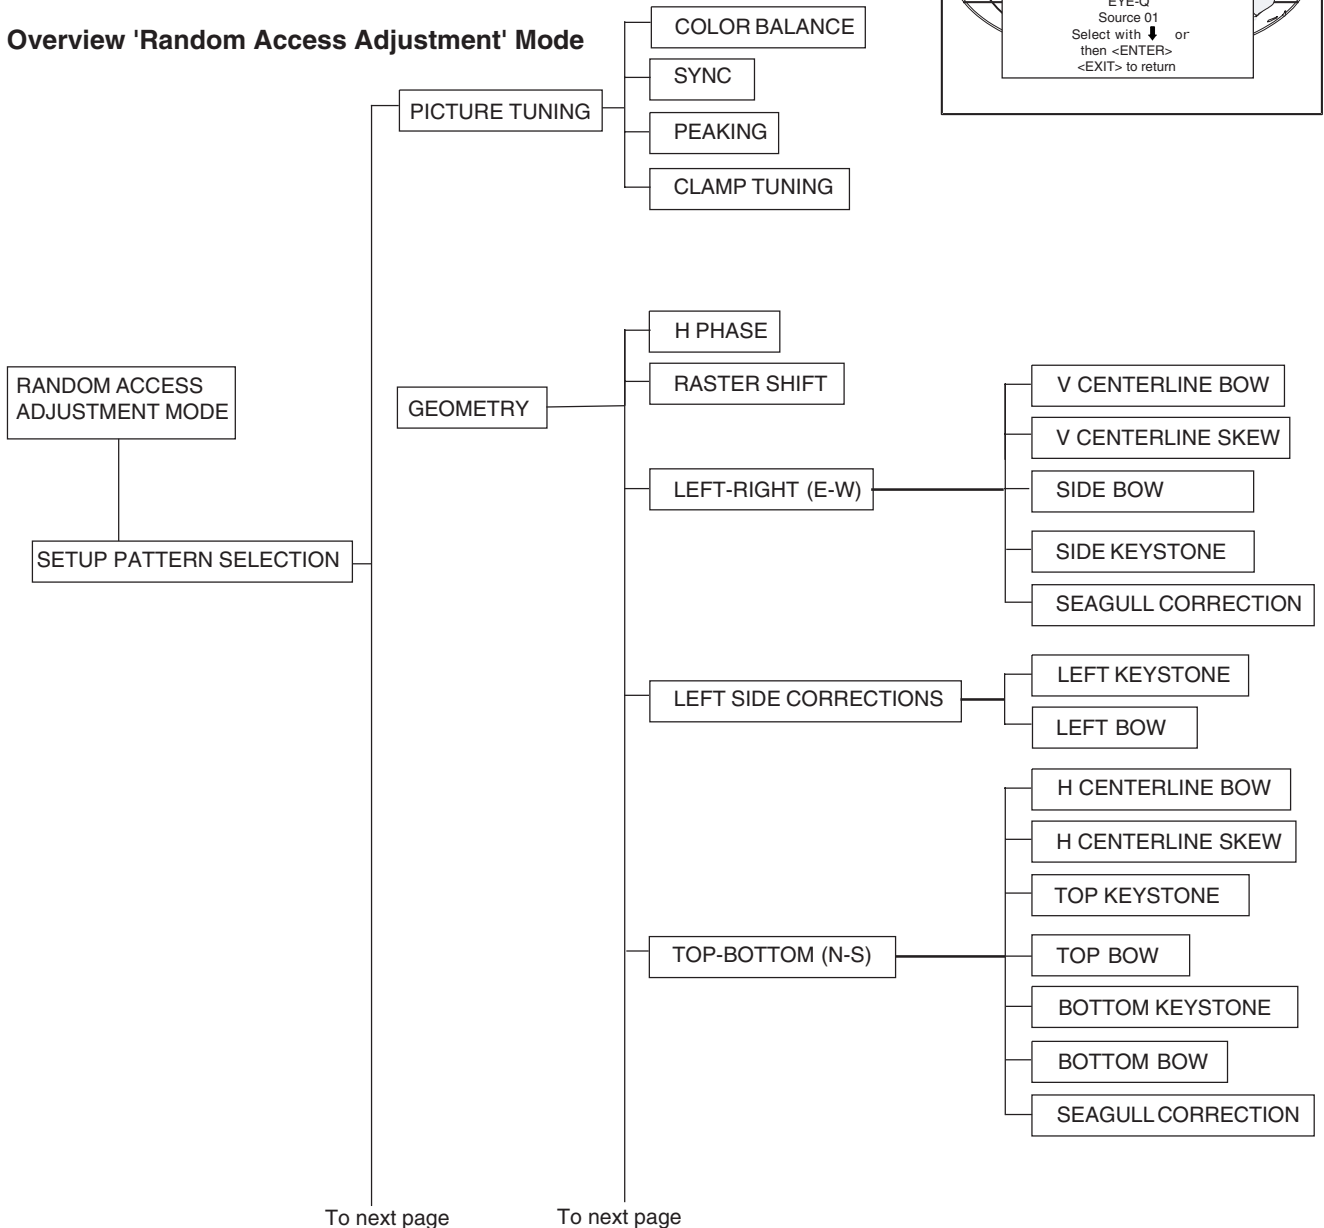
Overview 'Random Access Adjustment' Mode

EYE-Q
Source 01
Select with ⬇ or
then <ENTER>
<EXIT> to return

RANDOM ACCESS ADJUSTMENT MODE

SETUP PATTERN SELECTION

PICTURE TUNING

COLOR BALANCE

SYNC

PEAKING

CLAMP TUNING

GEOMETRY

H PHASE

RASTER SHIFT

LEFT-RIGHT (E-W)

V CENTERLINE BOW

V CENTERLINE SKEW

SIDE BOW

SIDE KEYSTONE

SEAGULL CORRECTION

LEFT SIDE CORRECTIONS

LEFT KEYSTONE

LEFT BOW

TOP-BOTTOM (N-S)

H CENTERLINE BOW

H CENTERLINE SKEW

TOP KEYSTONE

TOP BOW

BOTTOM KEYSTONE

BOTTOM BOW

SEAGULL CORRECTION

To next page

To next page